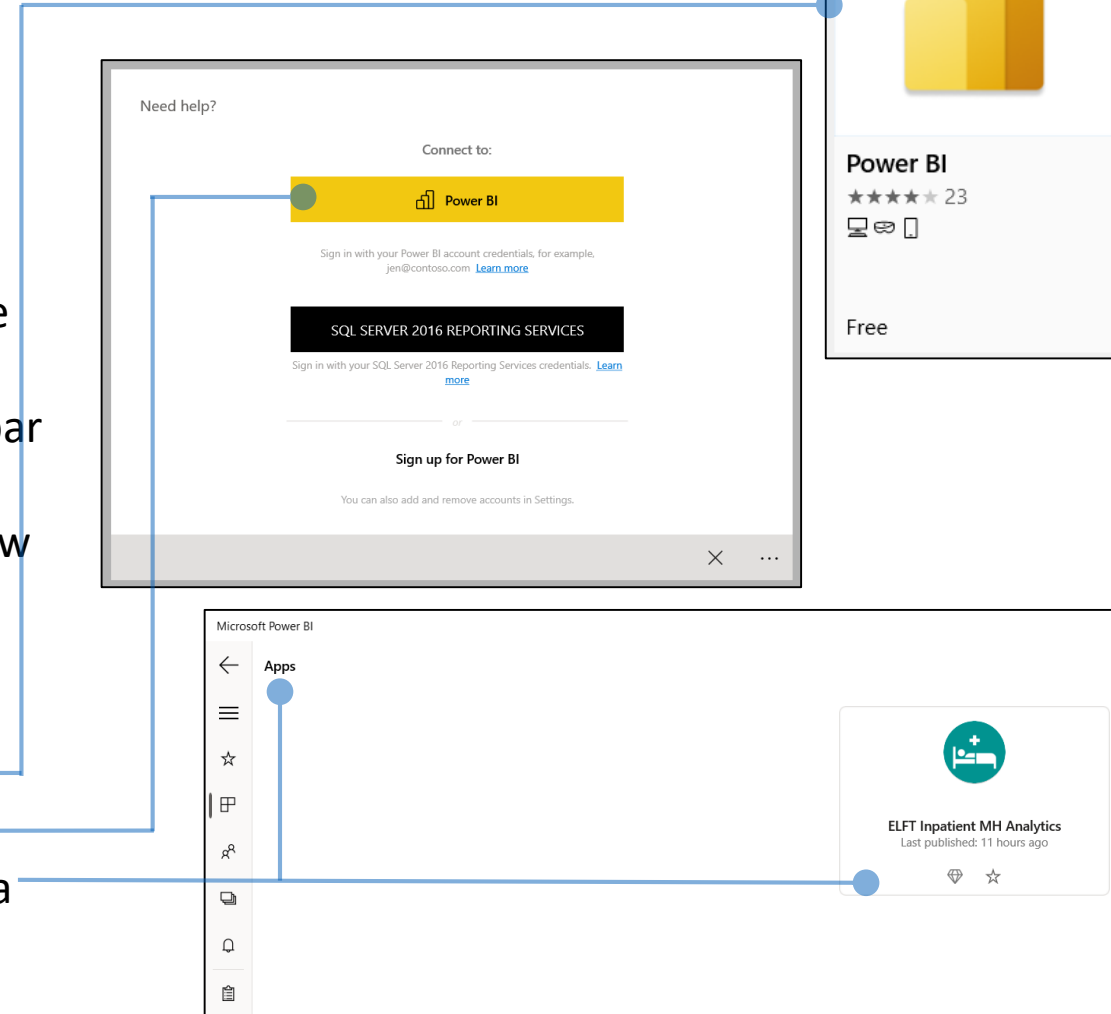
e

ar

w

a

Need help?

Connect to:

Power BI

Sign in with your Power BI account credentials, for example, jen@contoso.com Learn more

SQL SERVER 2016 REPORTING SERVICES

Sign in with your SQL Server 2016 Reporting Services credentials. Learn more

or

Sign up for Power BI

You can also add and remove accounts in Settings.

Power BI
★★★★★ 23

Free

Microsoft Power BI

Apps

ELFT Inpatient MH Analytics
Last published: 11 hours ago